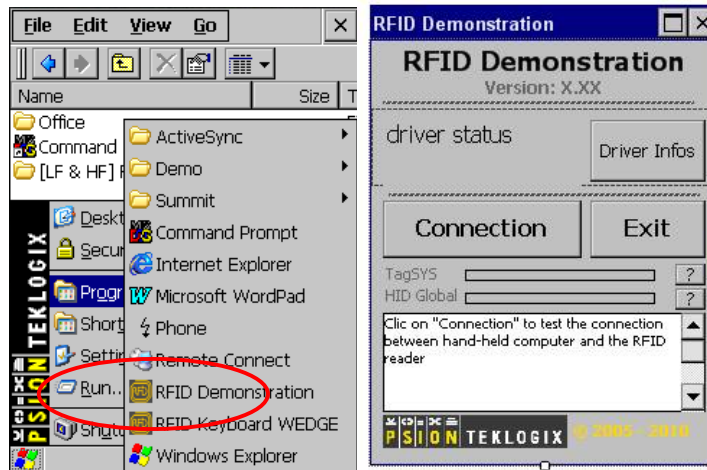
File Edit View Go ×

Name Size T

Office
Command
[LF & HF]

Deskt
Secur
Progr
Short
Settir
Run...
Shutd

TEKLOGIX
PSION

ActiveSync
Demo
Summit
Command Prompt
Internet Explorer
Microsoft WordPad
Phone
Remote Connect
RFID Demonstration
RFID Keyboard WEDGE
Windows Explorer

RFID Demonstration

RFID Demonstration
Version: X.XX

driver status
Driver Infos

Connection
Exit

TagSYS ?
HID Global ?

Clic on "Connection" to test the connection between hand-held computer and the RFID reader

PSION TEKLOGIX © 2005 - 2010